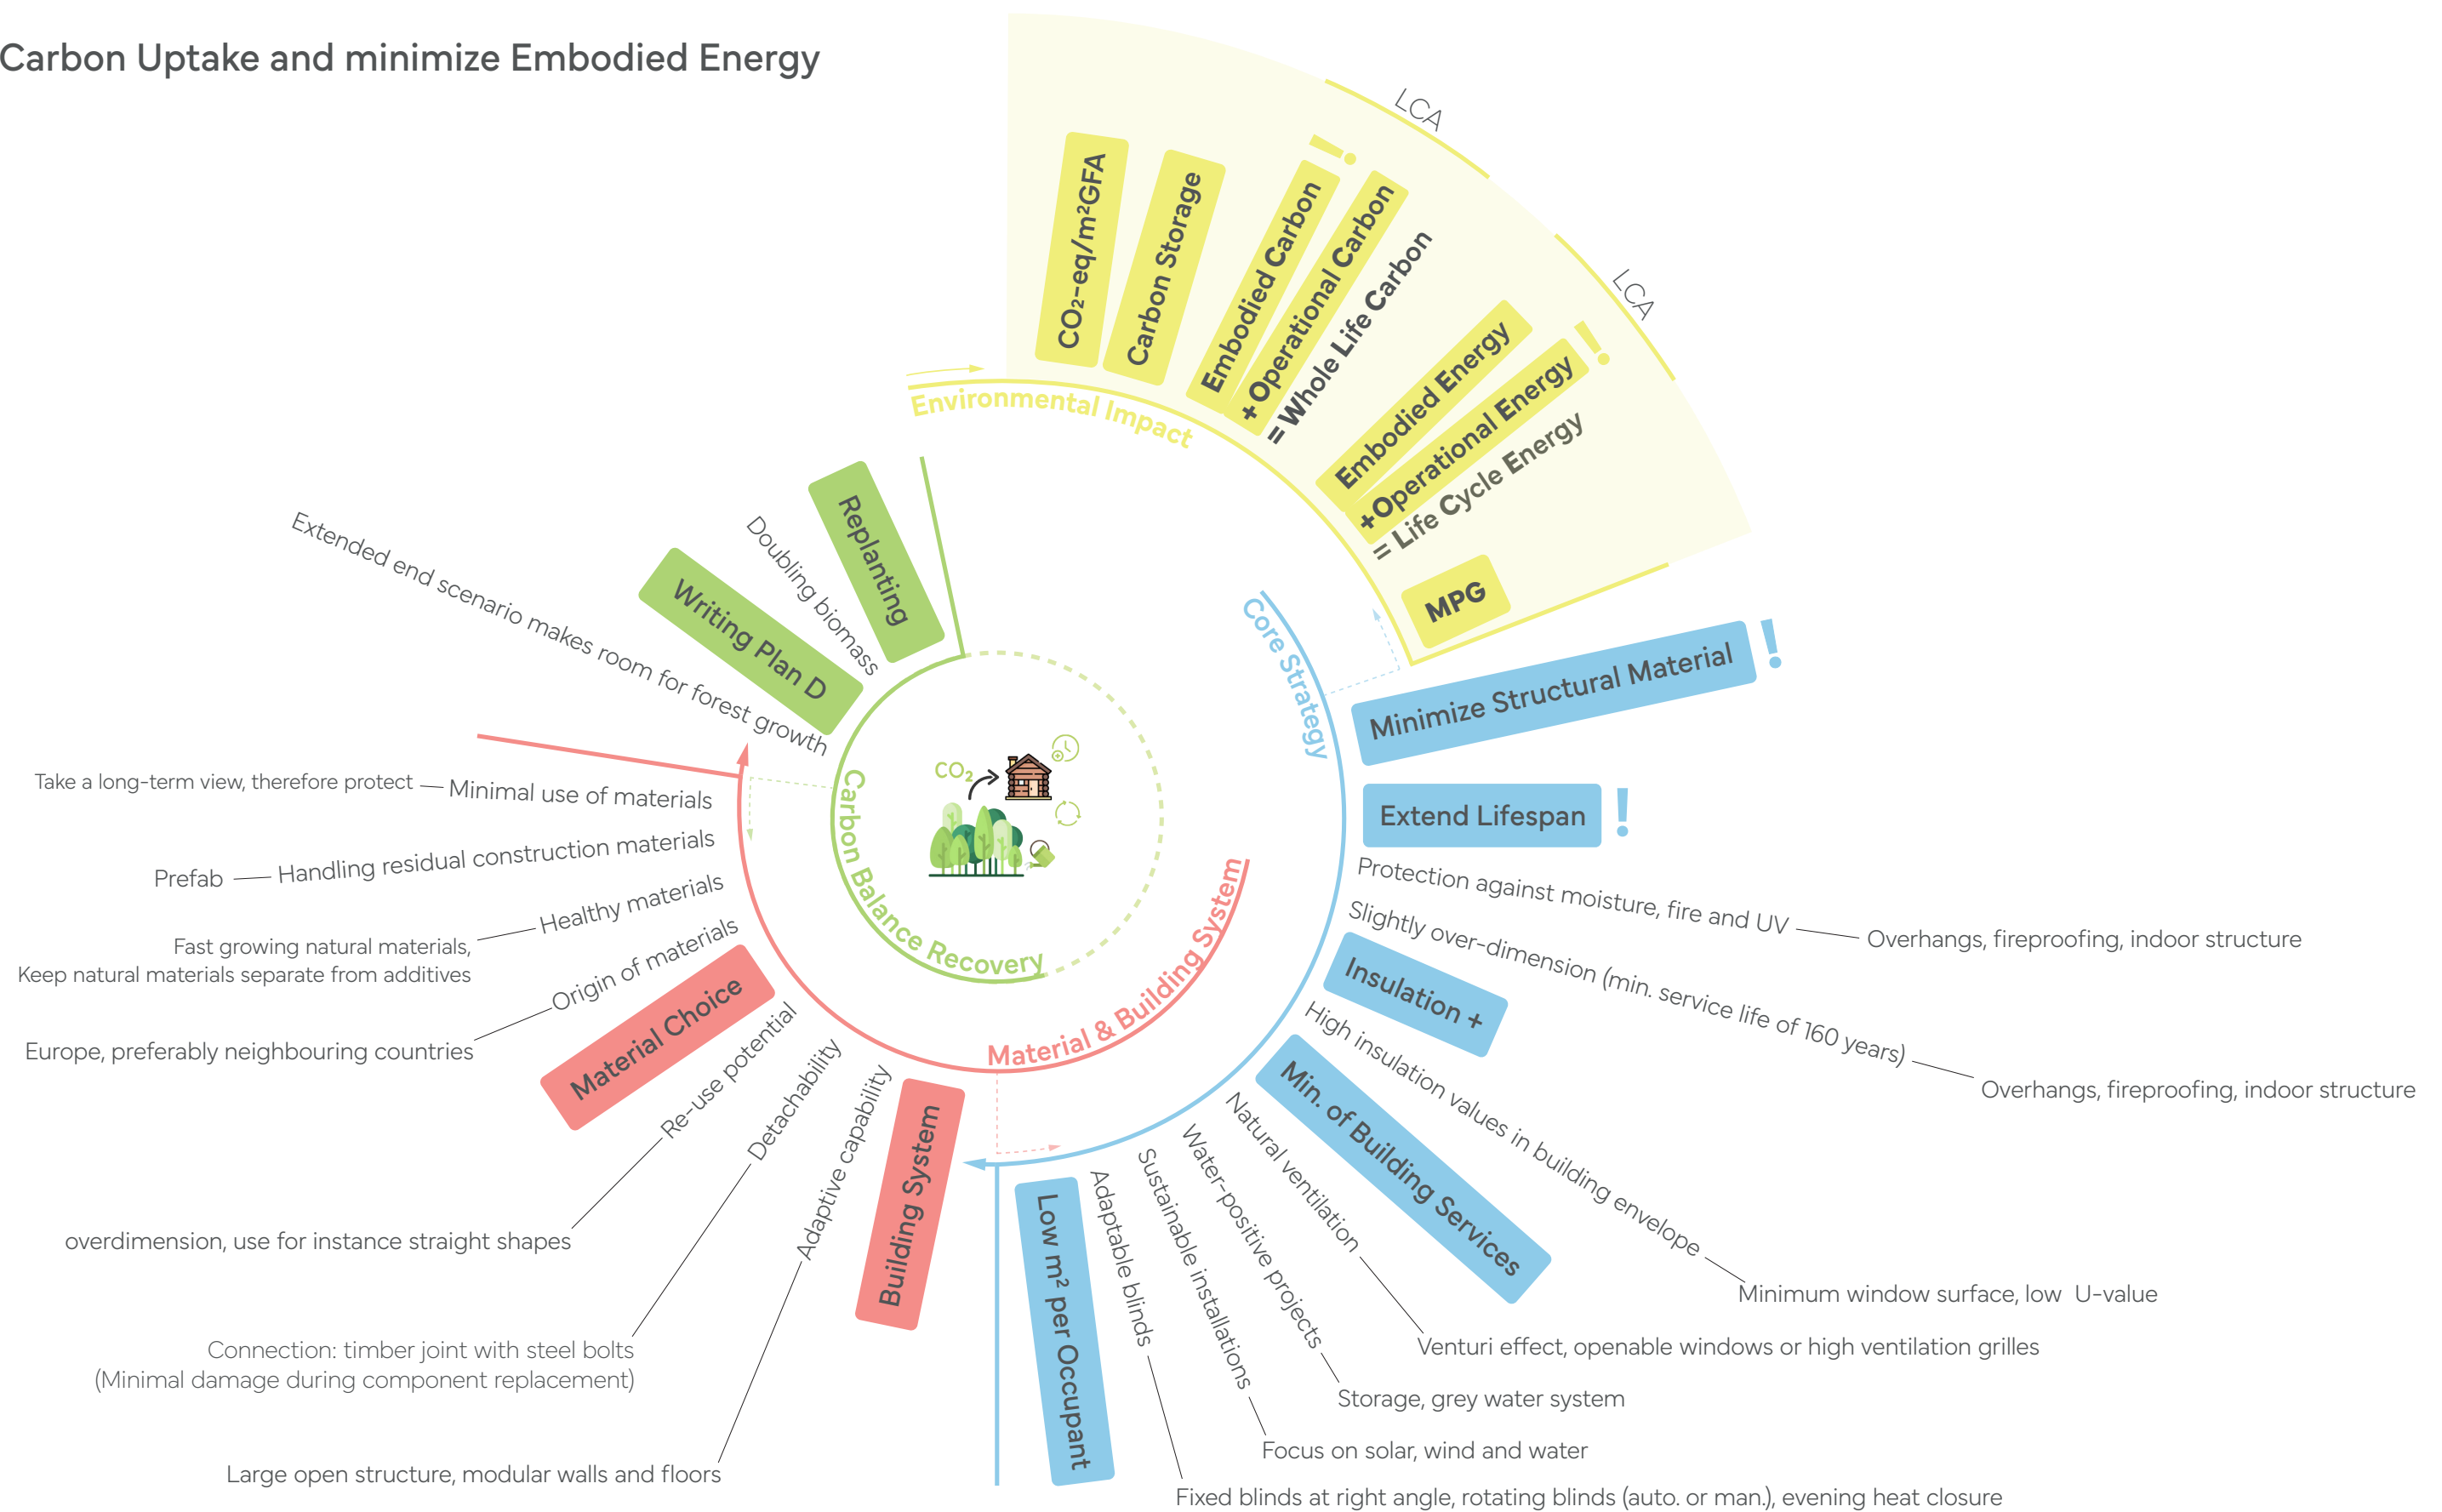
Carbon Uptake and minimize Embodied Energy

LCA

LCA

$CO_2$-eq/m²GFA

Carbon Storage

Embodied Carbon
+ Operational Carbon
= Whole Life Carbon

Embodied Energy
+ Operational Energy
= Life Cycle Energy

MPG

Environmental Impact

Core Strategy

Minimize Structural Material

Extend Lifespan

Protection against moisture, fire and UV — Overhangs, fireproofing, indoor structure

Slightly over-dimension (min. service life of 160 years) — Overhangs, fireproofing, indoor structure

Insulation +

High insulation values in building envelope — Minimum window surface, low U-value

Min. of Building Services

Natural ventilation — Venturi effect, openable windows or high ventilation grilles

Water-positive projects — Storage, grey water system

Sustainable installations — Focus on solar, wind and water

Adaptable blinds — Fixed blinds at right angle, rotating blinds (auto. or man.), evening heat closure

Low m² per Occupant

Replanting

Doubling biomass

Writing Plan D

Extended end scenario makes room for forest growth

$CO_2$

Carbon Balance Recovery

Material & Building System

Take a long-term view, therefore protect — Minimal use of materials

Prefab — Handling residual construction materials

Fast growing natural materials, Keep natural materials separate from additives — Healthy materials

Europe, preferably neighbouring countries — Origin of materials

Material Choice

Re-use potential — overdimension, use for instance straight shapes

Detachability — Connection: timber joint with steel bolts (Minimal damage during component replacement)

Adaptive capability — Large open structure, modular walls and floors

Building System